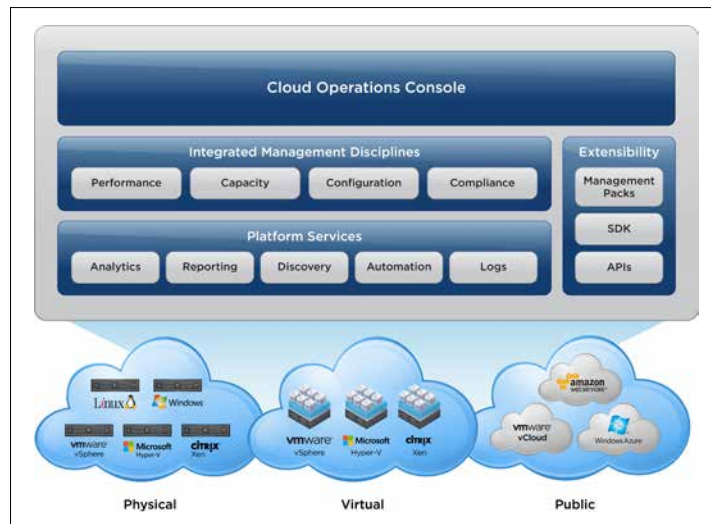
Cloud Operations Console

Integrated Management Disciplines

Performance

Capacity

Configuration

Compliance

Extensibility

Management Packs

SDK

APIs

Platform Services

Analytics

Reporting

Discovery

Automation

Logs

Linux

Windows

vmware vSphere

Microsoft Hyper-V

citrix Xen

vmware vSphere

Microsoft Hyper-V

citrix Xen

amazon web services

vmware vCloud

Windows Azure

Physical

Virtual

Public